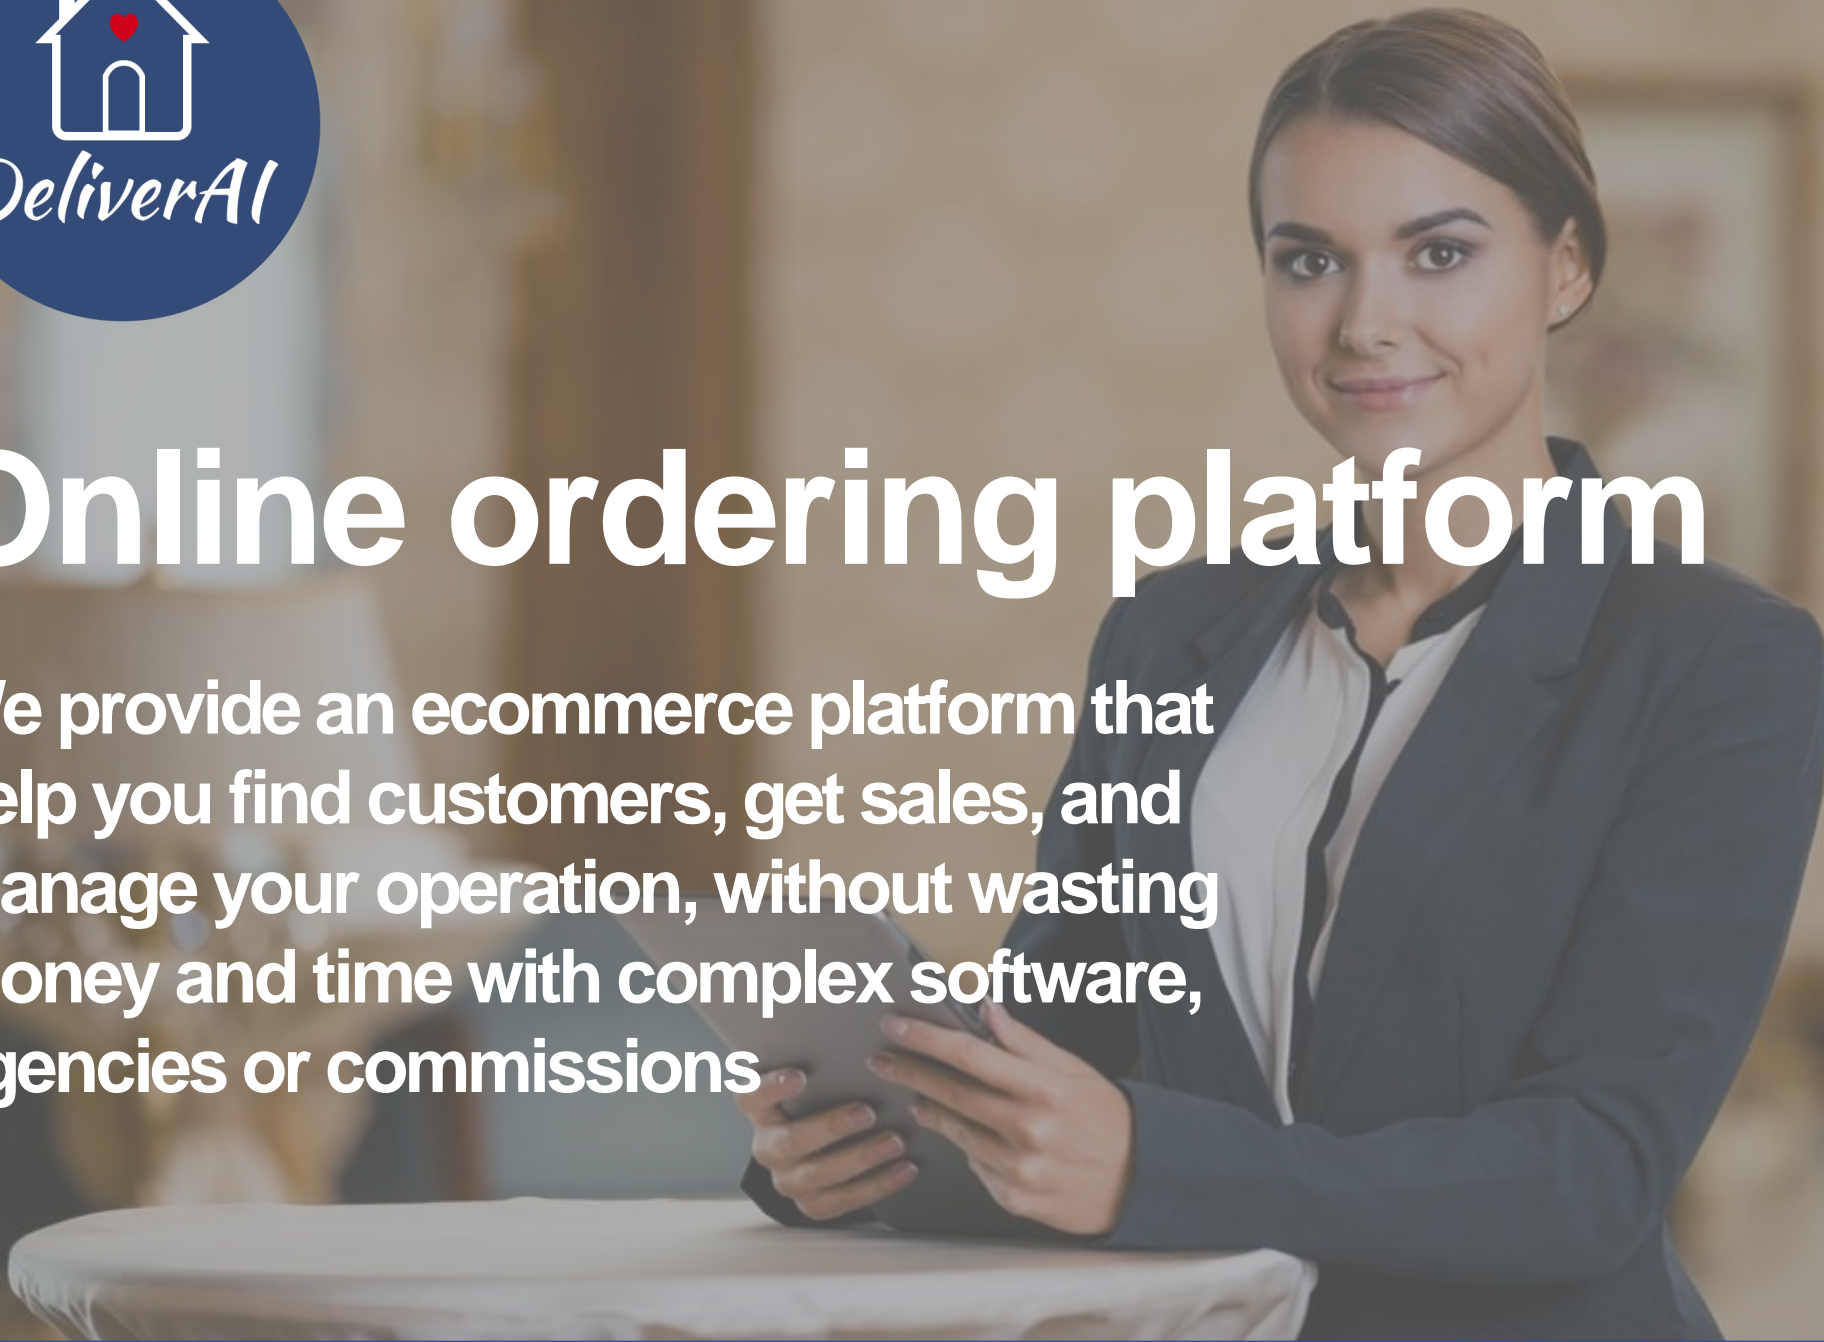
DeliverAI

Online ordering platform

/e provide an ecommerce platform that elp you find customers, get sales, and anage your operation, without wasting oney and time with complex software, gencies or commissions